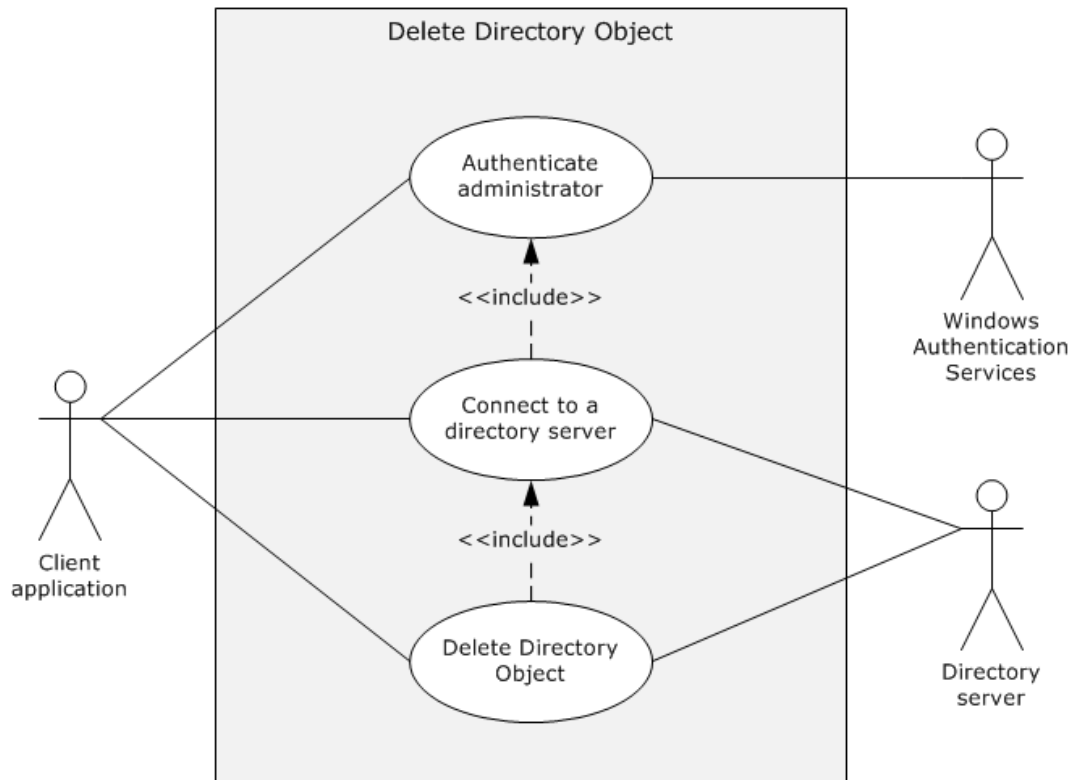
Delete Directory Object

Authenticate administrator

<<include>>

Windows Authentication Services

Connect to a directory server

<<include>>

Client application

Delete Directory Object

Directory server